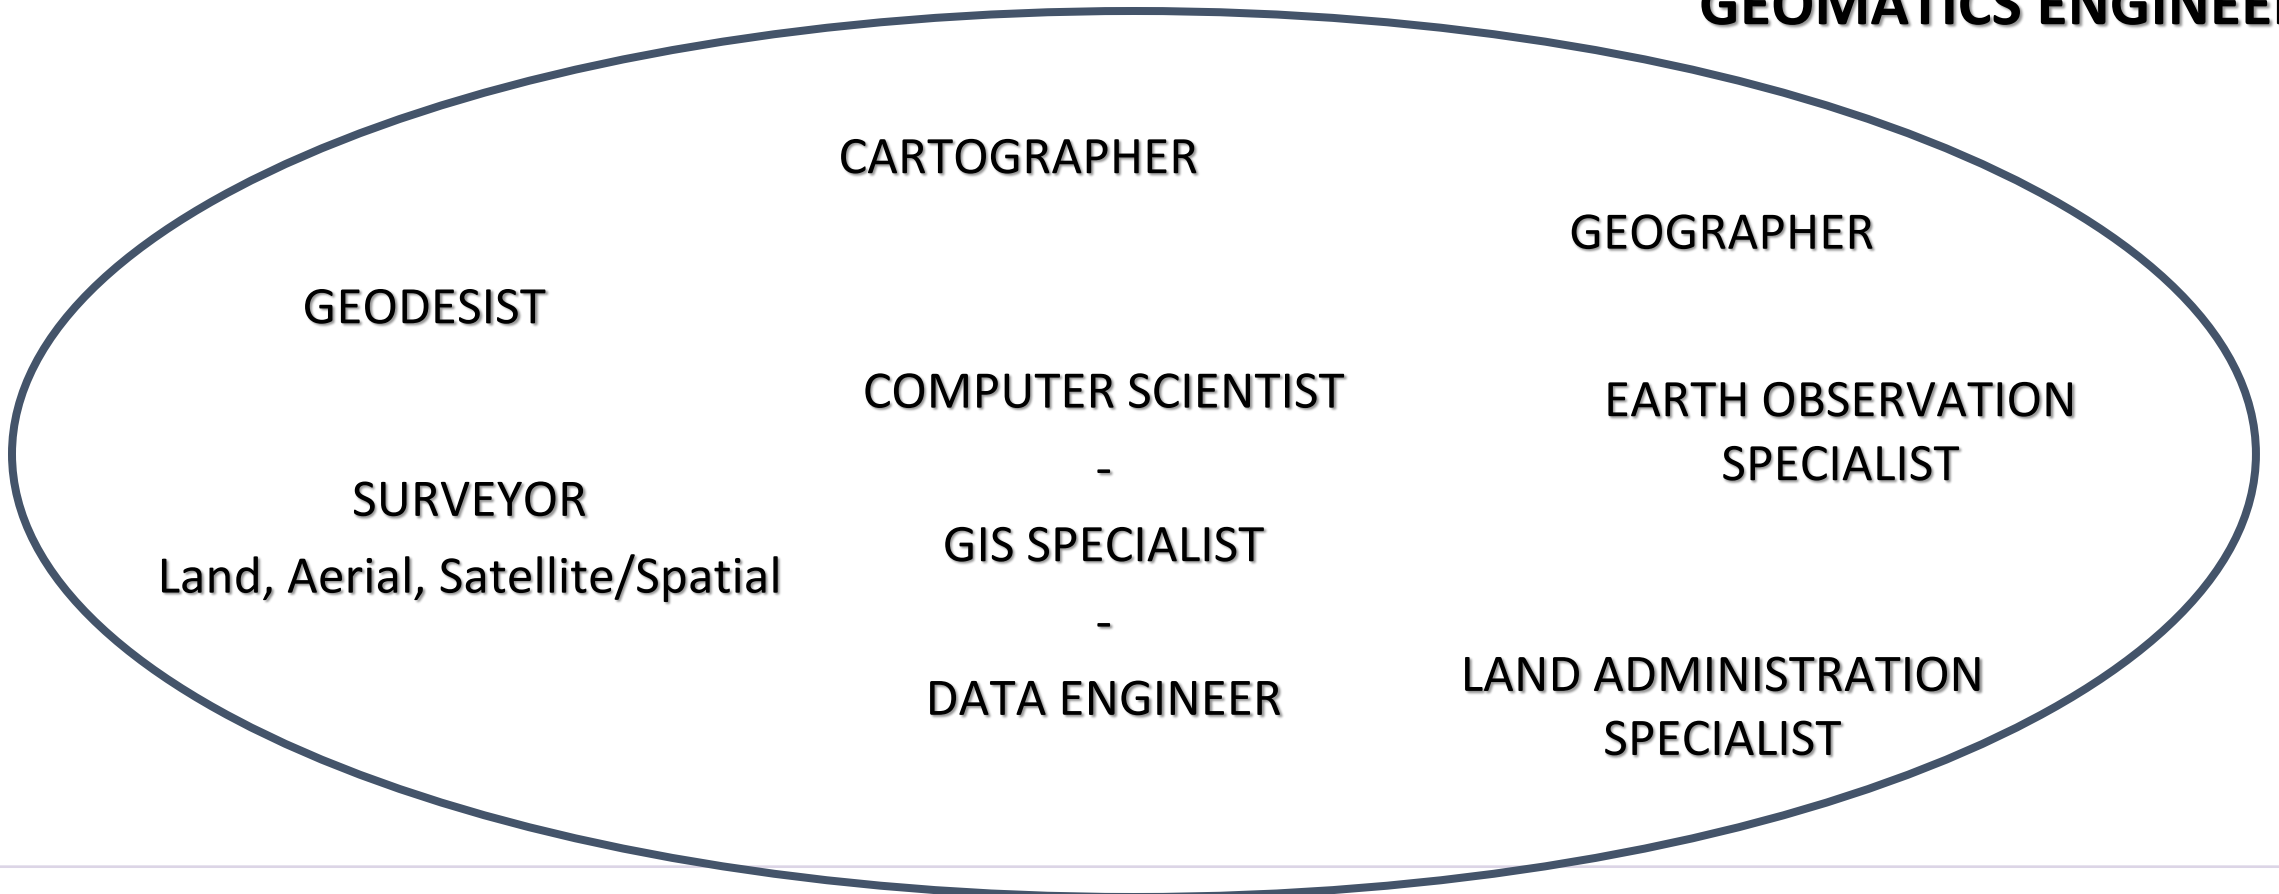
GEOMATICS ENGINEE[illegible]

CARTOGRAPHER

GEOGRAPHER

GEODESIST

COMPUTER SCIENTIST
-
GIS SPECIALIST
-
DATA ENGINEER

EARTH OBSERVATION SPECIALIST

SURVEYOR
Land, Aerial, Satellite/Spatial

LAND ADMINISTRATION SPECIALIST